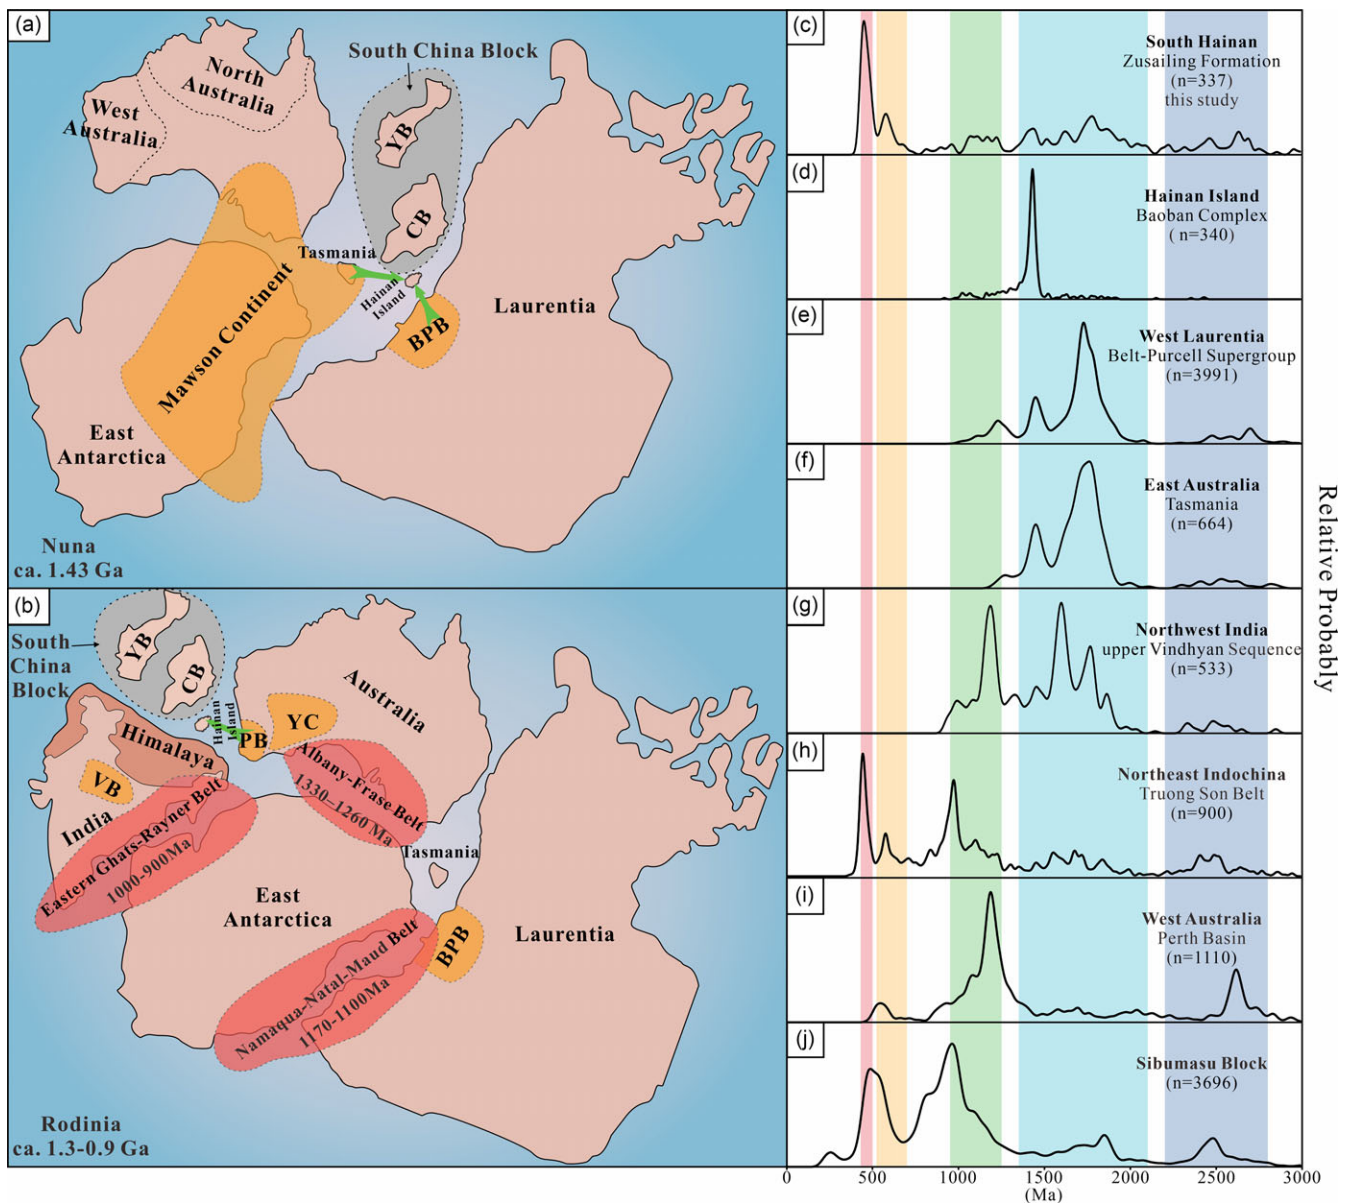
(a)
South China Block
North Australia
West Australia
YB
CB
Tasmania
Hainan Island
Mawson Continent
BPB
Laurentia
East Antarctica
Nuna
ca. 1.43 Ga

(b)
South China Block
YB
CB
Australia
Hainan Island
PB
YC
Himalaya
VB
India
Albany-Frase Belt
1330-1260 Ma
Eastern Ghats-Rayner Belt
1000-900Ma
Tasmania
East Antarctica
Namaqua-Natal-Maud Belt
1170-1100Ma
BPB
Laurentia
Rodinia
ca. 1.3-0.9 Ga

(c)
South Hainan
Zusailing Formation
(n=337)
this study

(d)
Hainan Island
Baoban Complex
( n=340)

(e)
West Laurentia
Belt-Purcell Supergroup
(n=3991)

(f)
East Australia
Tasmania
(n=664)

(g)
Northwest India
upper Vindhyan Sequence
(n=533)

(h)
Northeast Indochina
Truong Son Belt
(n=900)

(i)
West Australia
Perth Basin
(n=1110)

(j)
Sibumasu Block
(n=3696)

0 500 1000 1500 2000 2500 3000
(Ma)

Relative Probably